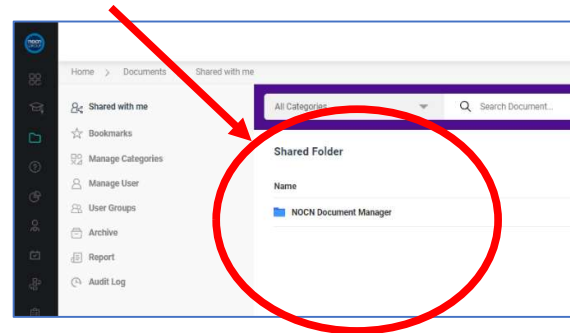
Home > Documents Shared with me

Shared with me
Bookmarks
Manage Categories
Manage User
User Groups
Archive
Report
Audit Log

All Categories
Search Document...

Shared Folder

Name

NOCN Document Manager